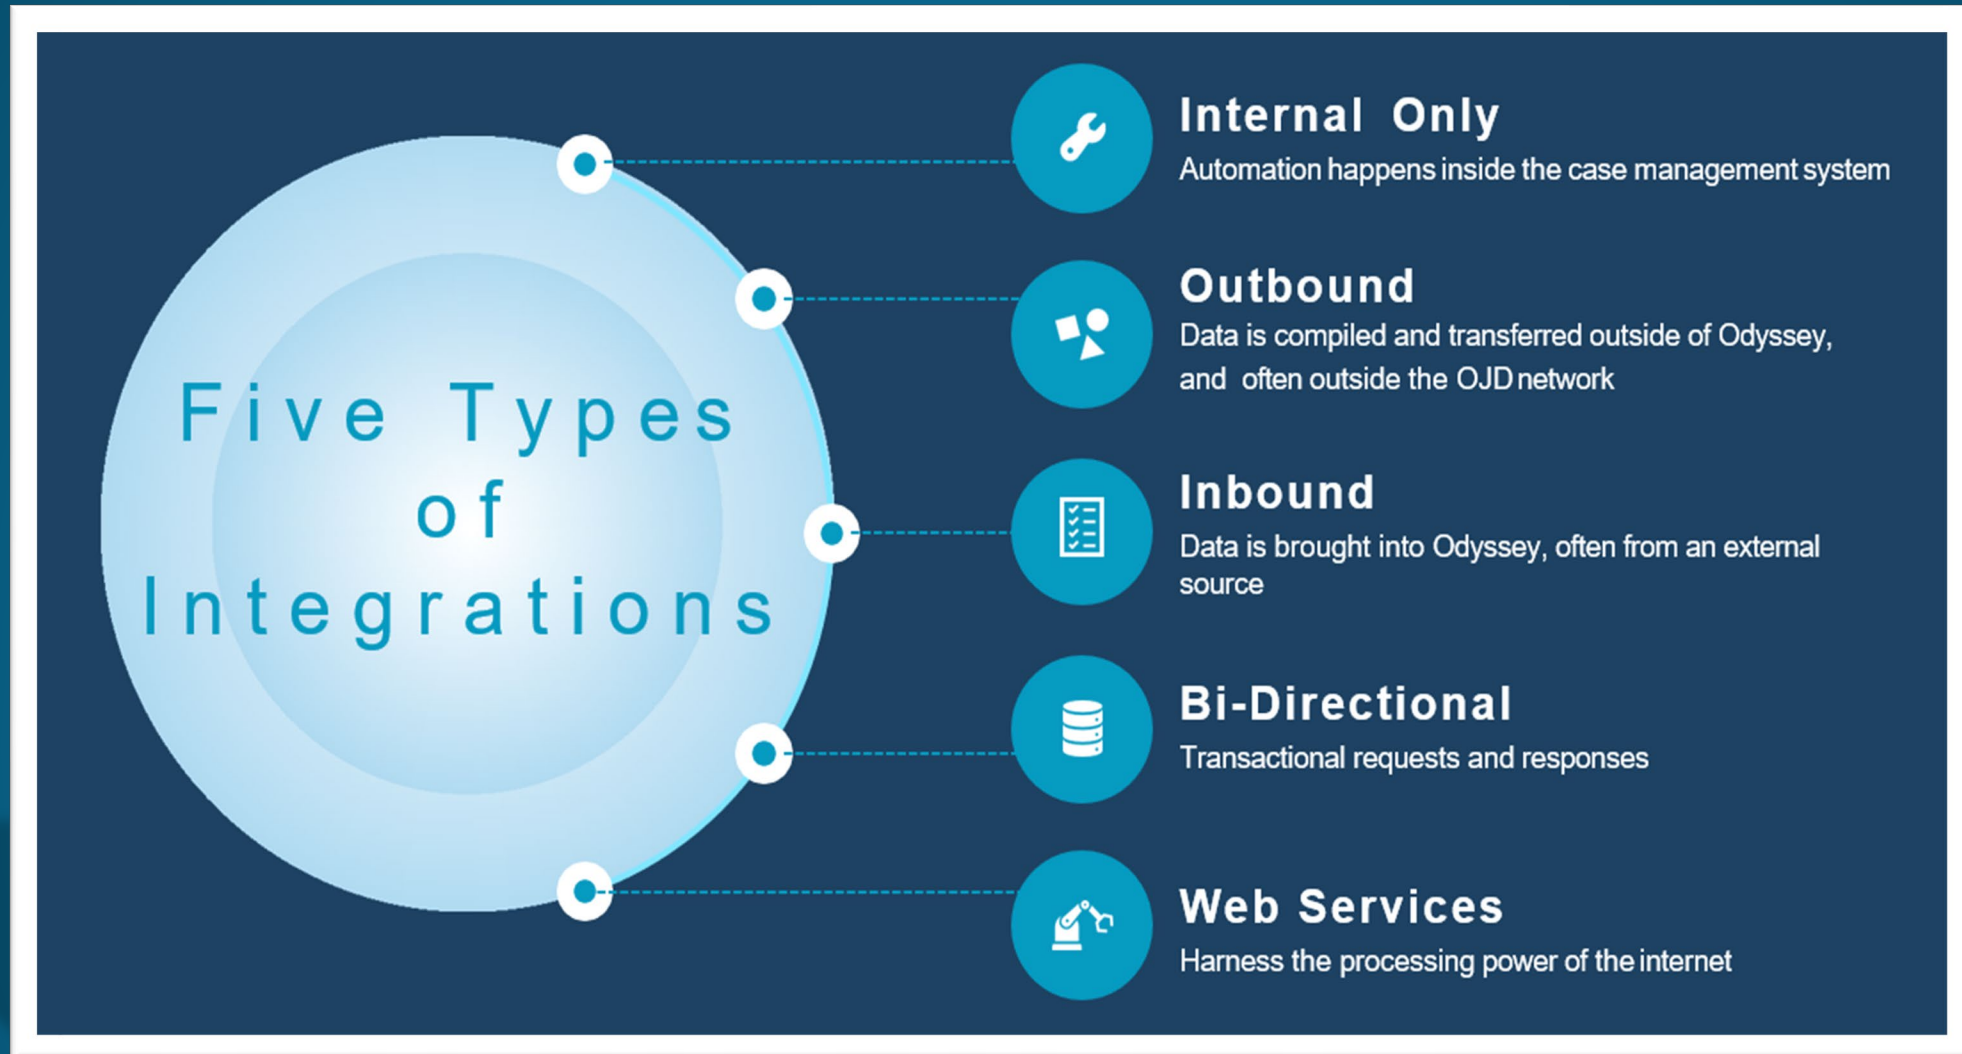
Five Types of Integrations

Internal Only
Automation happens inside the case management system

Outbound
Data is compiled and transferred outside of Odyssey, and often outside the OJD network

Inbound
Data is brought into Odyssey, often from an external source

Bi-Directional
Transactional requests and responses

Web Services
Harness the processing power of the internet